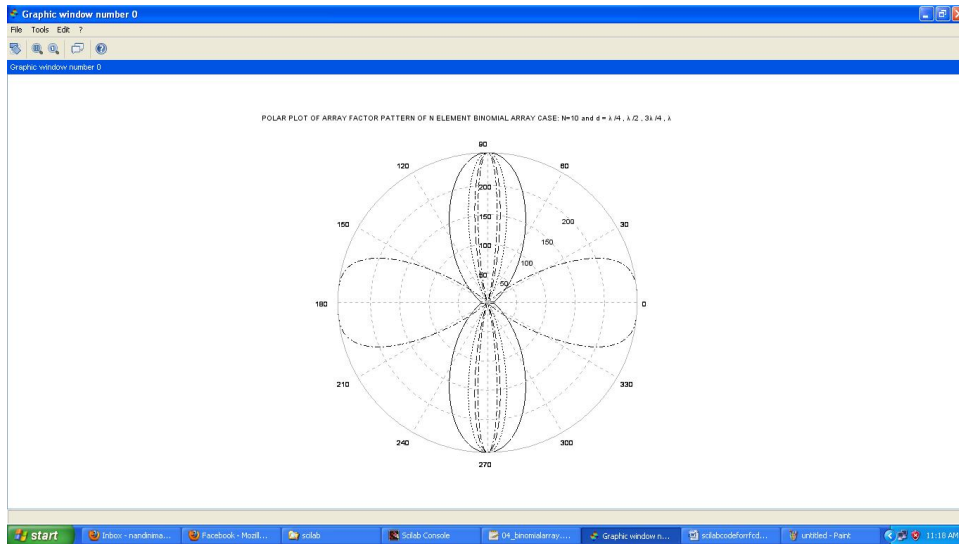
Graphic window number 0
File Tools Edit ?
Graphic window number 0

POLAR PLOT OF ARRAY FACTOR PATTERN OF N ELEMENT BINOMIAL ARRAY CASE: N=10 and d = λ /4 , λ /2 , 3λ /4 , λ

90
120
60
150
30
180
0
210
330
240
300
270
250
200
150
100
50
200
150
100
50

start
Inbox - nandinima...
Facebook - Mozill...
scilab
Scilab Console
04_binomialarray....
Graphic window n...
scilabcodeforrfcd...
untitled - Paint
11:18 AM